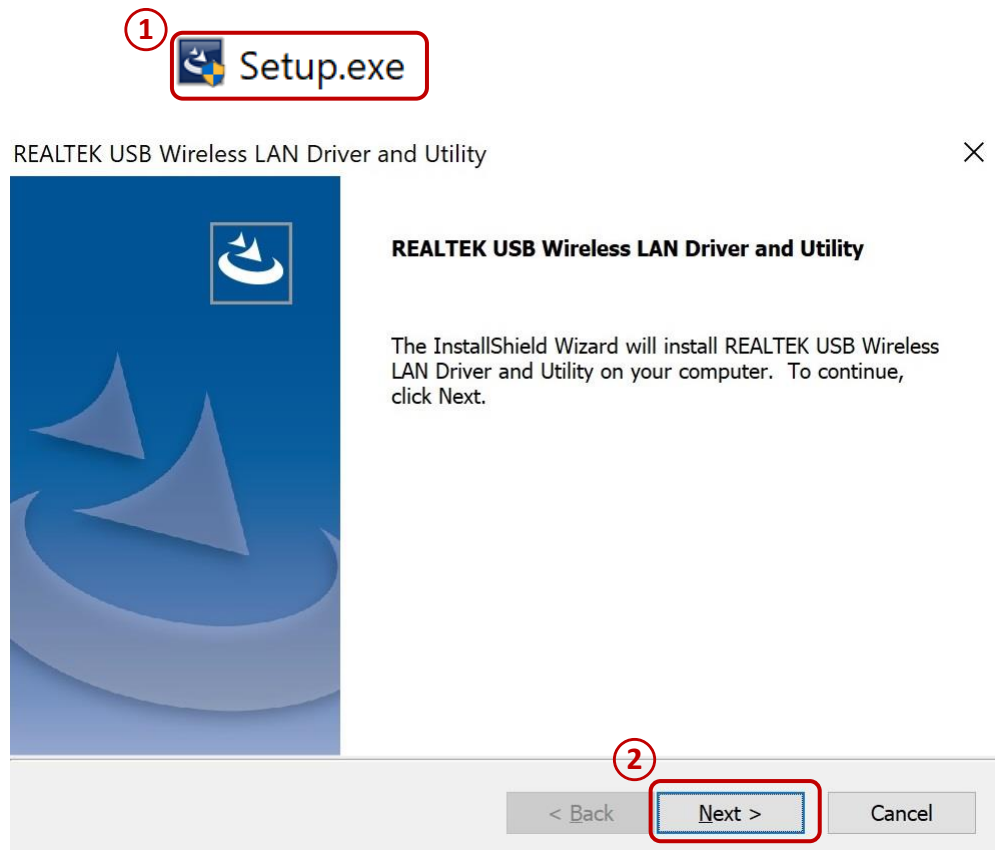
1
Setup.exe

REALTEK USB Wireless LAN Driver and Utility

REALTEK USB Wireless LAN Driver and Utility

The InstallShield Wizard will install REALTEK USB Wireless LAN Driver and Utility on your computer. To continue, click Next.

2

< Back
Next >
Cancel